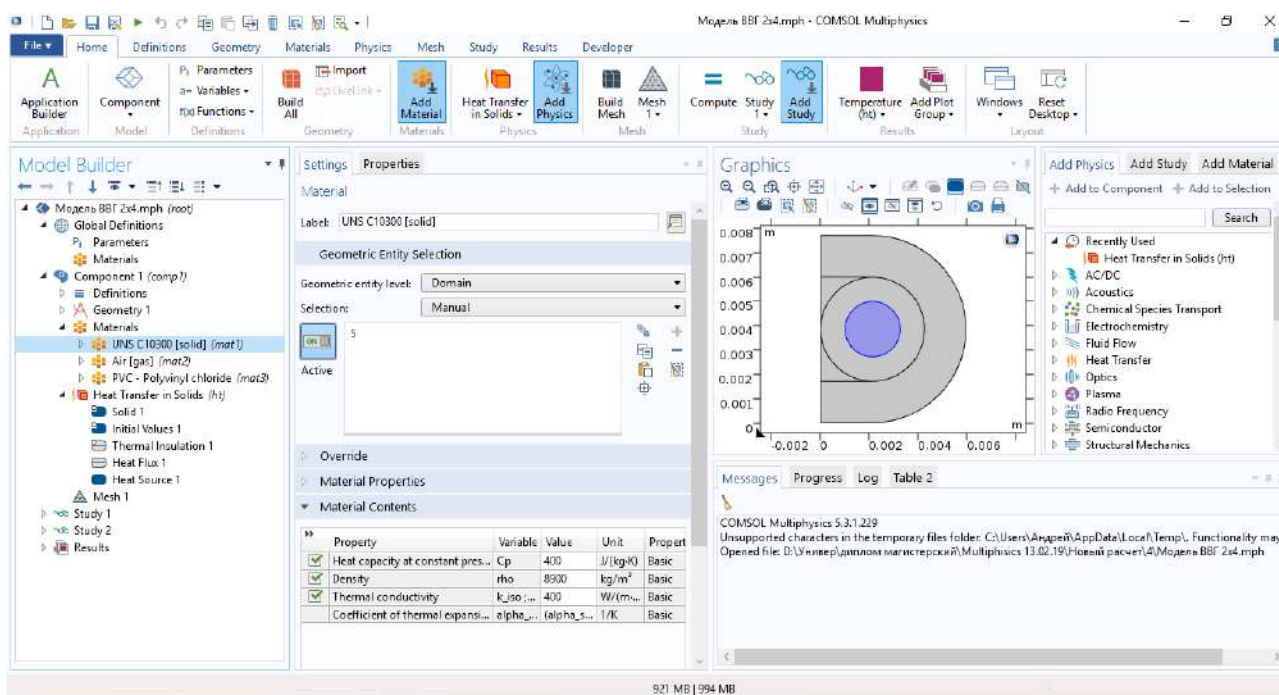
Модель ВВГ 2х4.mph - COMSOL Multiphysics

File ▾ Home Definitions Geometry Materials Physics Mesh Study Results Developer

Application Builder
Application
Component
Model
Pi Parameters
a= Variables ▾
f(x) Functions ▾
Definitions
Build All
Import
LiveLink ▾
Geometry
Add Material
Materials
Heat Transfer in Solids ▾
Add Physics
Physics
Build Mesh
Mesh 1 ▾
Mesh
Compute
Study 1 ▾
Add Study
Study
Temperature (ht) ▾
Add Plot Group ▾
Results
Windows
Reset Desktop ▾
Layout

Model Builder
Модель ВВГ 2х4.mph (root)
Global Definitions
Pi Parameters
Materials
Component 1 (comp1)
Definitions
Geometry 1
Materials
UNS C10300 [solid] (mat1)
Air [gas] (mat2)
PVC - Polyvinyl chloride (mat3)
Heat Transfer in Solids (ht)
Solid 1
Initial Values 1
Thermal Insulation 1
Heat Flux 1
Heat Source 1
Mesh 1
Study 1
Study 2
Results

Settings Properties
Material
Label: UNS C10300 [solid]
Geometric Entity Selection
Geometric entity level: Domain
Selection: Manual
5
ON
Active
Override
Material Properties
Material Contents

| | Property | Variable | Value | Unit | Propert |
|---|---|---|---|---|---|
| ✓ | Heat capacity at constant pres... | Cp | 400 | J/(kg·K) | Basic |
| ✓ | Density | rho | 8900 | kg/m³ | Basic |
| ✓ | Thermal conductivity | k_iso ;... | 400 | W/(m·... | Basic |
| | Coefficient of thermal expansi... | alpha_... | (alpha_s... | 1/K | Basic |

Graphics
0.008
0.007
0.006
0.005
0.004
0.003
0.002
0.001
0
m
-0.002 0 0.002 0.004 0.006

Add Physics Add Study Add Material
Add to Component Add to Selection
Search
Recently Used
Heat Transfer in Solids (ht)
AC/DC
Acoustics
Chemical Species Transport
Electrochemistry
Fluid Flow
Heat Transfer
Optics
Plasma
Radio Frequency
Semiconductor
Structural Mechanics

Messages Progress Log Table 2
COMSOL Multiphysics 5.3.1.229
Unsupported characters in the temporary files folder: C:\Users\Андрей\AppData\Local\Temp\. Functionality may
Opened file: D:\Универ\диплом магистерский\Multiphisics 13.02.19\Новый расчет\4\Модель ВВГ 2х4.mph

921 MB | 994 MB